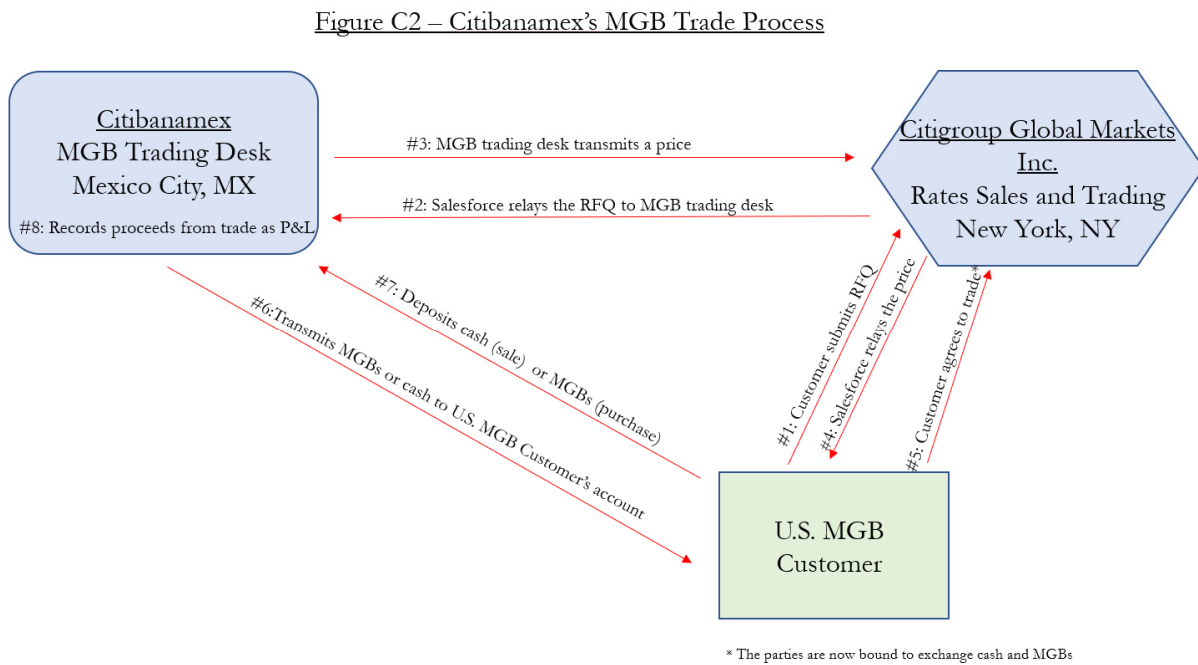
Figure C2 – Citibanamex's MGB Trade Process

Citibanamex
MGB Trading Desk
Mexico City, MX
#8: Records proceeds from trade as P&L

#3: MGB trading desk transmits a price

#2: Salesforce relays the RFQ to MGB trading desk

Citigroup Global Markets Inc.
Rates Sales and Trading
New York, NY

#7: Deposits cash (sale) or MGBs (purchase)

#6:Transmits MGBs or cash to U.S. MGB Customer's account

#1: Customer submits RFQ

#4: Salesforce relays the price

#5: Customer agrees to trade*

U.S. MGB Customer

* The parties are now bound to exchange cash and MGBs